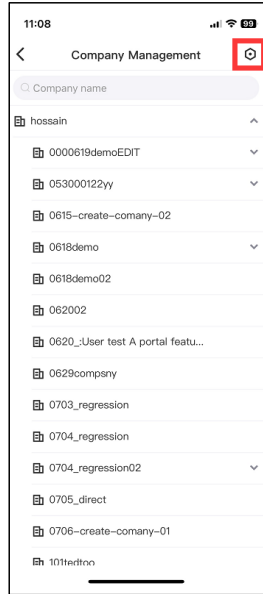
11:08

99

Company Management

Company name

hossain

0000619demoEDIT

053000122yy

0615-create-comany-02

0618demo

0618demo02

062002

0620_:User test A portal featu...

0629compsny

0703_regression

0704_regression

0704_regression02

0705_direct

0706-create-comany-01

101tedtoo